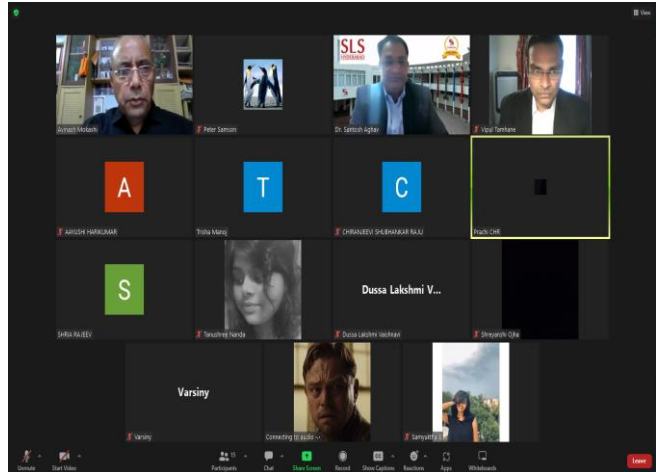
View

Avinash Mokashi

Peter Samson

SLS HYDERABAD

Dr. Santosh Agitar

Vipul Tamhane

A

AAYUSHI HARIKUMAR

T

Trisha Manoj

C

CHIRANJEEVI SHUBHANKAR RAJU

Prachi CHR

S

SHRIA RAJEEV

Tanushree Nanda

Dussa Lakshmi V...

Dussa Lakshmi Vaishnavi

Shreyanshi Ojha

Varsiny

Varsiny

Connecting to audio

Samyuktha

Unmute

Start Video

15

Participants

Chat

Share Screen

Record

Show Captions

Reactions

Apps

Whiteboards

Leave